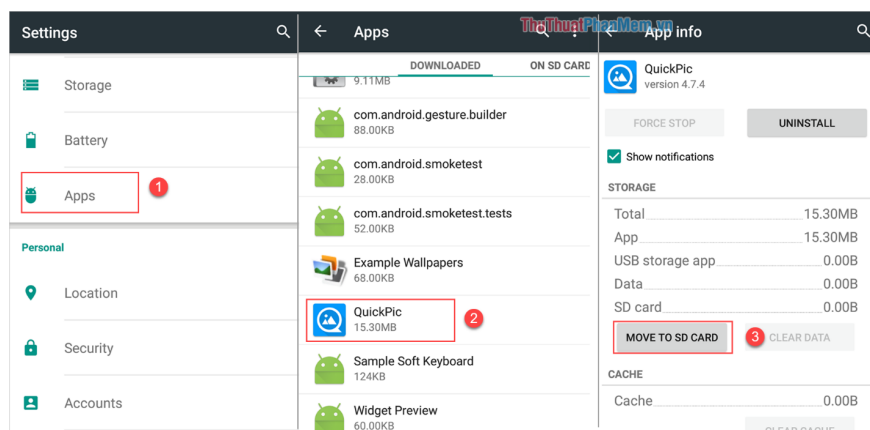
Settings

Storage

Battery

Apps 1

Personal

Location

Security

Accounts

Apps

DOWNLOADED ON SD CARD

9.11MB

com.android.gesture.builder
88.00KB

com.android.smoketest
28.00KB

com.android.smoketest.tests
52.00KB

Example Wallpapers
68.00KB

QuickPic
15.30MB 2

Sample Soft Keyboard
124KB

Widget Preview
60.00KB

ThuThuatPhanMem.vn

App info

QuickPic
version 4.7.4

FORCE STOP UNINSTALL

Show notifications

STORAGE

Total 15.30MB
App 15.30MB
USB storage app 0.00B
Data 0.00B
SD card 0.00B

MOVE TO SD CARD 3 CLEAR DATA

CACHE

Cache 0.00B

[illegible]